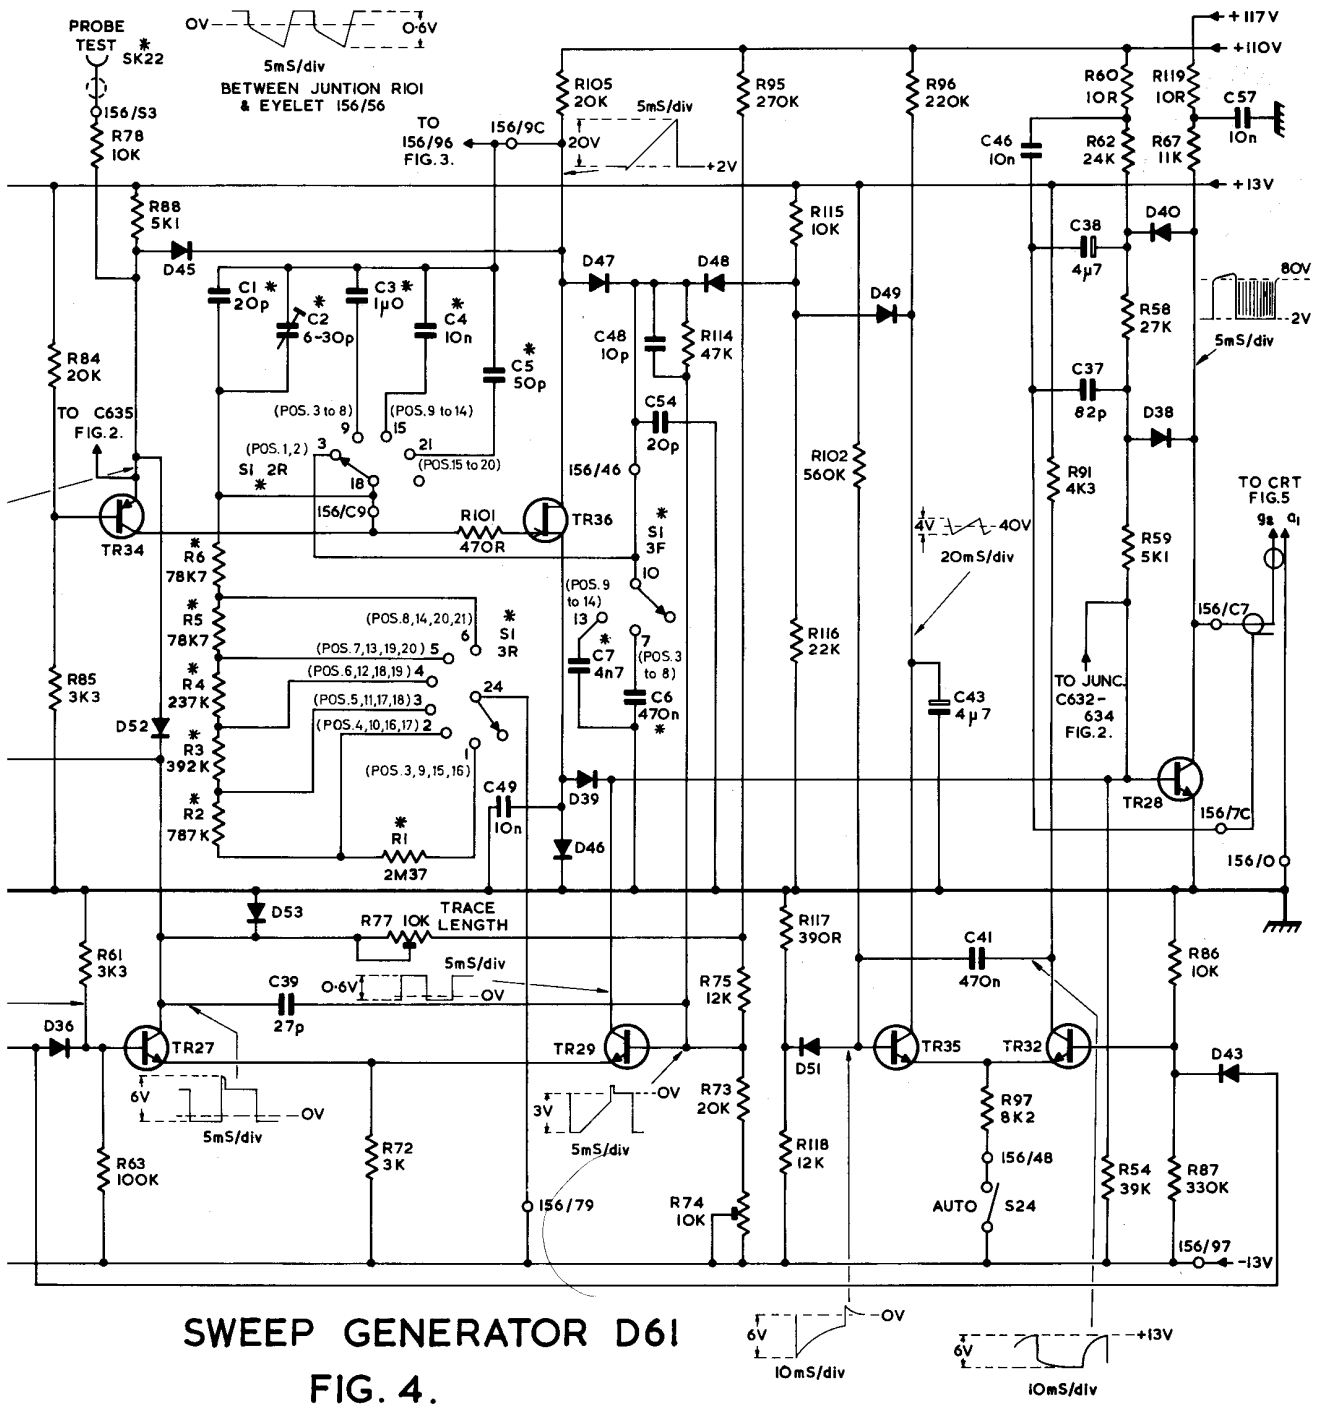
PROBE TEST
SK22 *
OV
0·6V
5mS/div
BETWEEN JUNTION R101 & EYELET 156/56
156/S3
R78 10K
TO 156/96 FIG. 3.
156/9C
R105 20K
20V
5mS/div
+2V
R95 270K
R96 220K
+117V
+110V
R60 10R
R119 10R
C57 10n
C46 10n
R62 24K
R67 11K
+13V
R88 5K1
D45
C1 * 20p
C2 * 6-30p
C3 * 1μ0
C4 * 10n
C5 * 50p
D47
D48
R115 10K
C38 4μ7
D40
80V
-2V
5mS/div
D49
R58 27K
R84 20K
C48 10p
R114 47K
C37 82p
TO C635 FIG.2.
(POS. 3 to 8) 9
(POS. 9 to 14) 15
21 (POS.15 to 20)
C54 20p
D38
(POS. 1,2) 3
S1 2R *
18
156/46
R102 560K
R91 4K3
TO CRT FIG.5
g2 a1
156/C9
R101 470R
TR36
S1 3F *
TR34
R6 * 78K7
4V
-40V
20mS/div
R59 5K1
10
R5 * 78K7
(POS.8,14,20,21) 6
S1 3R *
(POS. 9 to 14) 13
7 (POS.3 to 8)
156/C7
R4 * 237K
(POS.7,13,19,20) 5
(POS.6,12,18,19) 4
C7 * 4n7
C6 470n *
R116 22K
R85 3K3
(POS.5,11,17,18) 3
24
C43 4μ7
TO JUNC. C632-634 FIG.2.
D52
R3 * 392K
(POS.4,10,16,17) 2
1
(POS.3,9,15,16)
C49 10n
D39
TR28
R2 * 787K
R1 * 2M37
D46
156/7C
156/0
D53
R77 10K TRACE LENGTH
R117 390R
C41 470n
R61 3K3
C39 27p
0·6V
5mS/div
OV
R75 12K
R86 10K
D36
TR27
TR29
D51
TR35
TR32
D43
6V
OV
5mS/div
3V
OV
5mS/div
R73 20K
R97 8K2
R72 3K
R118 12K
156/48
R63 100K
R54 39K
R87 330K
156/79
R74 10K
AUTO
S24
156/97
-13V
SWEEP GENERATOR D61
FIG. 4.
6V
OV
10mS/div
6V
+13V
10mS/div